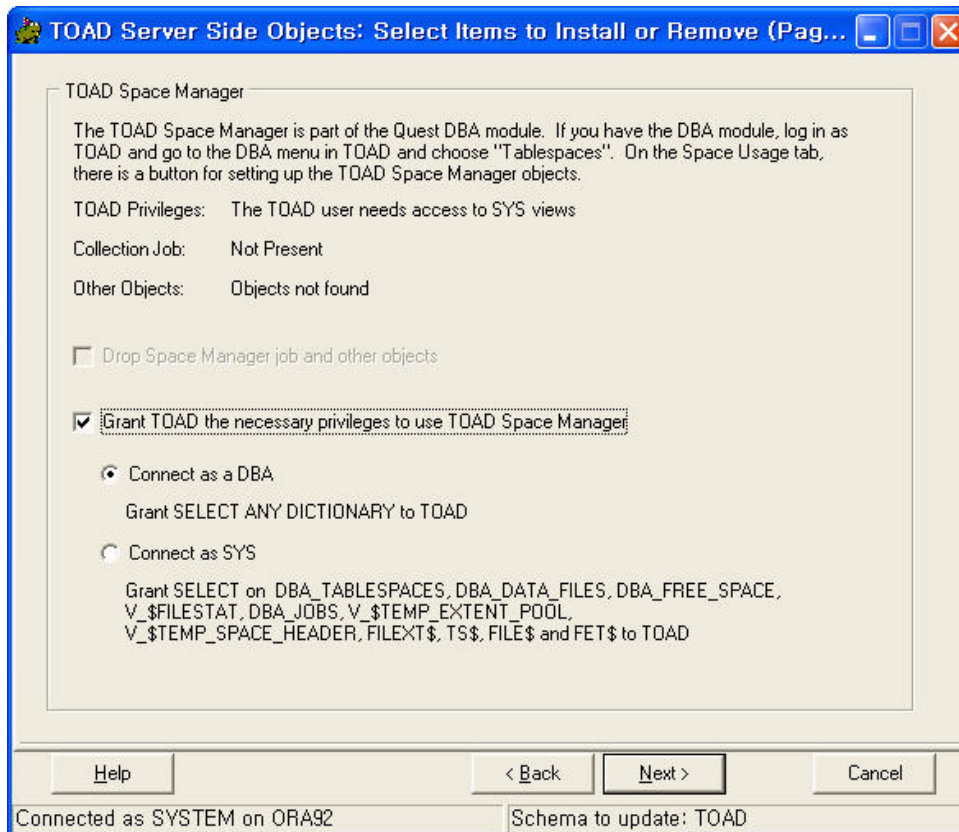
TOAD Server Side Objects: Select Items to Install or Remove (Pag...

TOAD Space Manager

The TOAD Space Manager is part of the Quest DBA module. If you have the DBA module, log in as TOAD and go to the DBA menu in TOAD and choose "Tablespaces". On the Space Usage tab, there is a button for setting up the TOAD Space Manager objects.

TOAD Privileges: The TOAD user needs access to SYS views

Collection Job: Not Present

Other Objects: Objects not found

Drop Space Manager job and other objects

Grant TOAD the necessary privileges to use TOAD Space Manager

Connect as a DBA

Grant SELECT ANY DICTIONARY to TOAD

Connect as SYS

Grant SELECT on DBA_TABLESPACES, DBA_DATA_FILES, DBA_FREE_SPACE, V_$FILESTAT, DBA_JOBS, V_$TEMP_EXTENT_POOL, V_$TEMP_SPACE_HEADER, FILEXT$, TS$, FILE$ and FET$ to TOAD

Help | < Back | Next > | Cancel

Connected as SYSTEM on ORA92 | Schema to update: TOAD